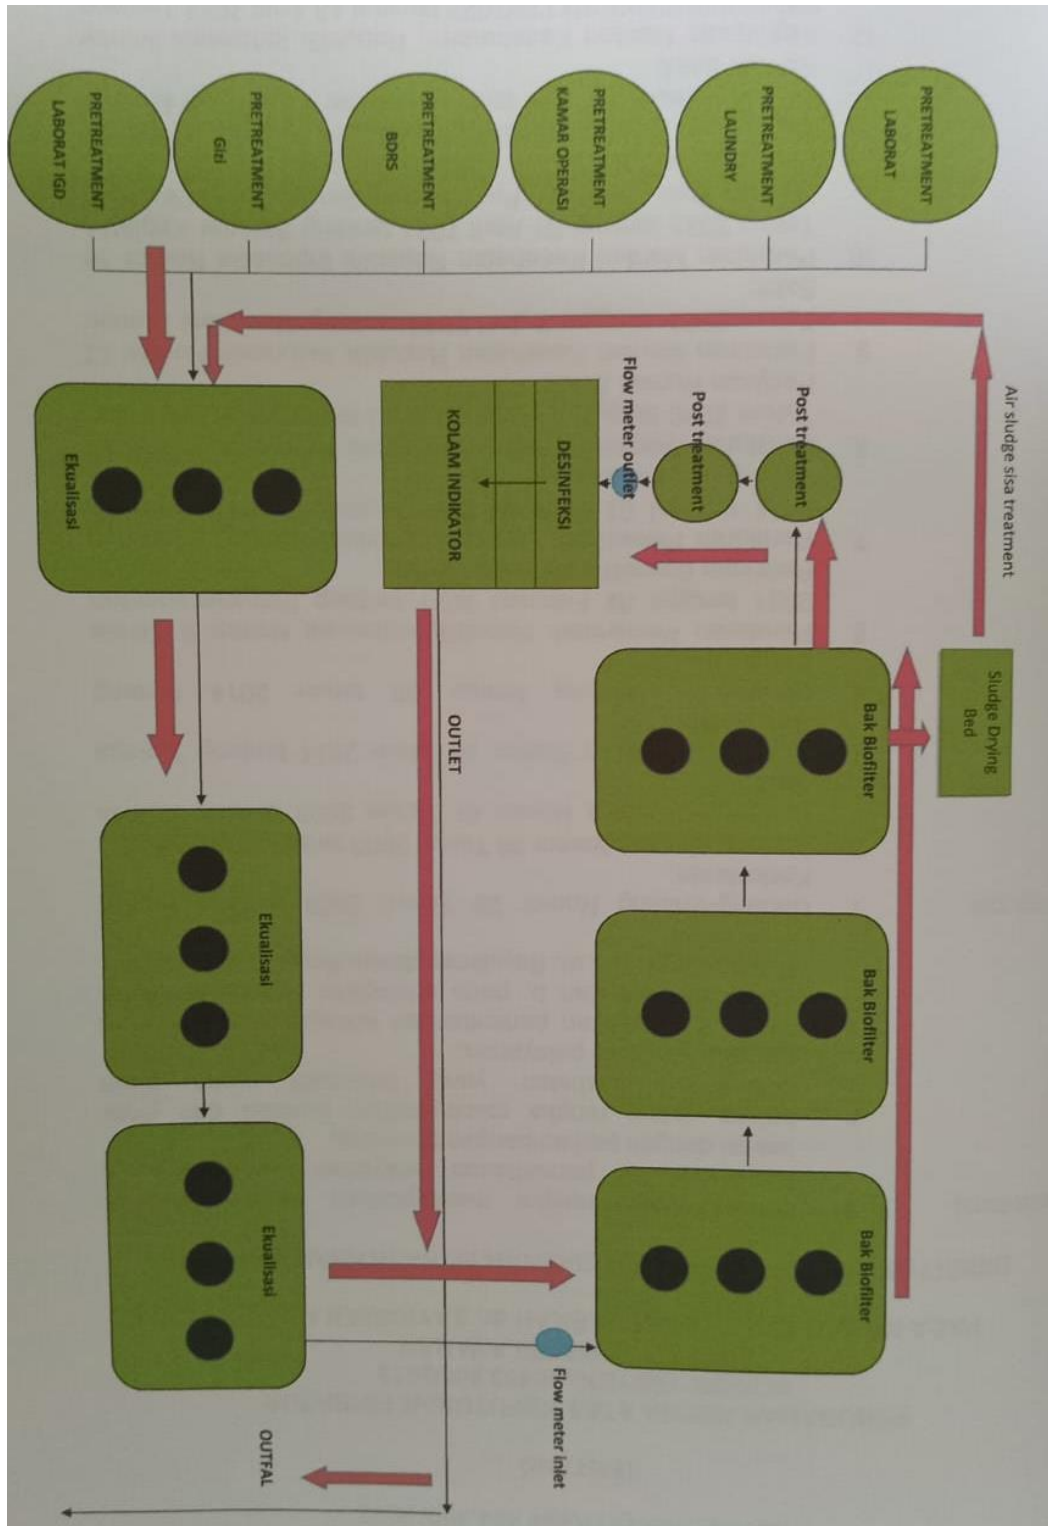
PRETREATMENT LABORAT

PRETREATMENT LAUNDRY

PRETREATMENT KAMAR OPERASI

PRETREATMENT BDRS

PRETREATMENT Gizi

PRETREATMENT LABORAT IGD

Air sludge sisa treatment

Sludge Drying Bed

Post treatment

Post treatment

Flow meter outlet

DESINFEKSI

KOLAM INDIKATOR

Ekualisasi

Bak Biofilter

Bak Biofilter

Bak Biofilter

OUTLET

Ekualisasi

Ekualisasi

Flow meter inlet

OUTFAL